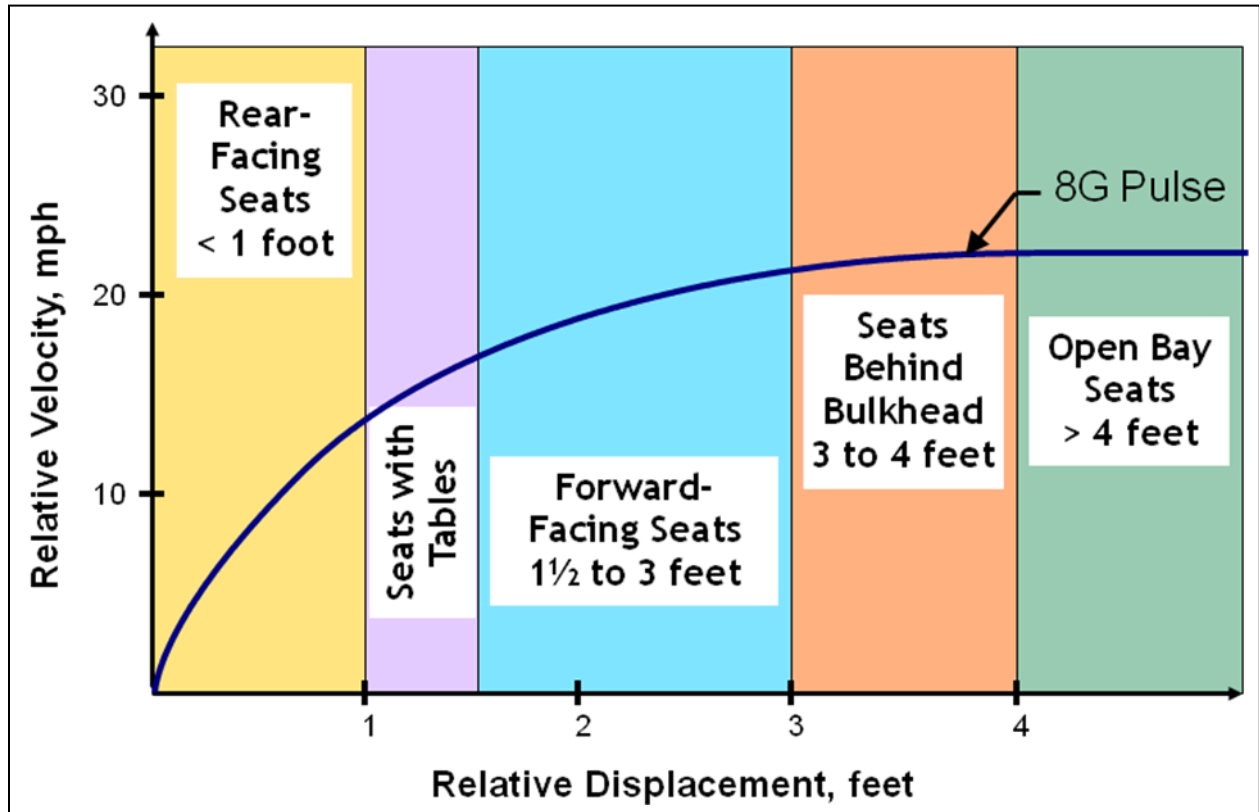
Relative Velocity, mph

30

20

10

Rear-Facing Seats < 1 foot

Seats with Tables

Forward-Facing Seats 1½ to 3 feet

Seats Behind Bulkhead 3 to 4 feet

Open Bay Seats > 4 feet

8G Pulse

1

2

3

4

Relative Displacement, feet